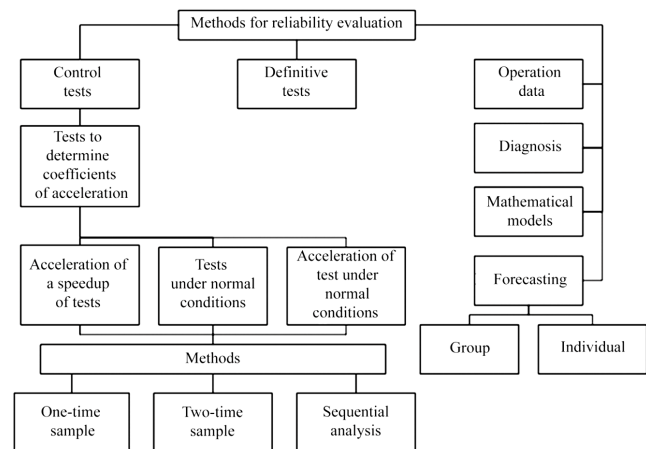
Methods for reliability evaluation

Control tests

Definitive tests

Operation data

Tests to determine coefficients of acceleration

Diagnosis

Mathematical models

Acceleration of a speedup of tests

Tests under normal conditions

Acceleration of test under normal conditions

Forecasting

Group

Individual

Methods

One-time sample

Two-time sample

Sequential analysis